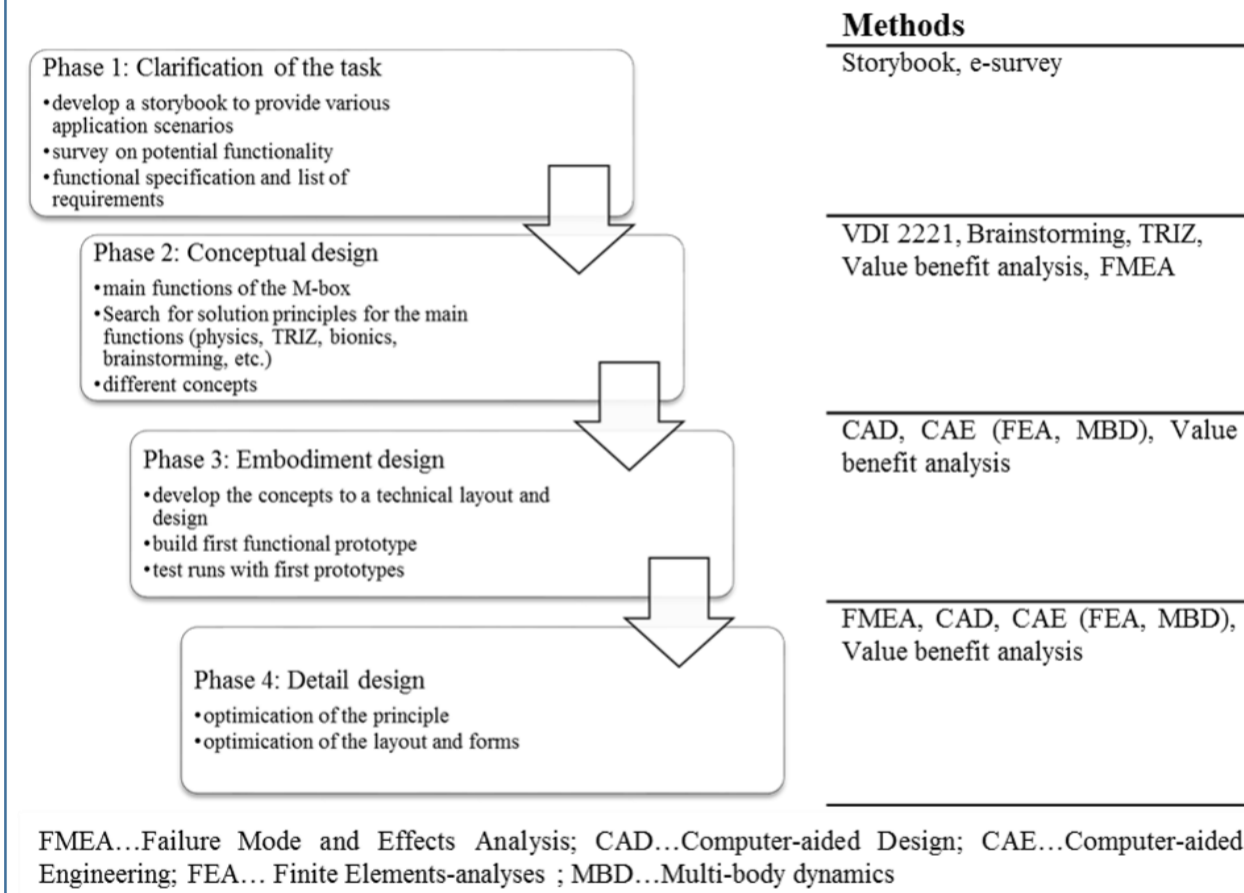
Phase 1: Clarification of the task
• develop a storybook to provide various application scenarios
• survey on potential functionality
• functional specification and list of requirements

Phase 2: Conceptual design
• main functions of the M-box
• Search for solution principles for the main functions (physics, TRIZ, bionics, brainstorming, etc.)
• different concepts

Phase 3: Embodiment design
• develop the concepts to a technical layout and design
• build first functional prototype
• test runs with first prototypes

Phase 4: Detail design
• optimication of the principle
• optimication of the layout and forms

Methods

Storybook, e-survey

VDI 2221, Brainstorming, TRIZ, Value benefit analysis, FMEA

CAD, CAE (FEA, MBD), Value benefit analysis

FMEA, CAD, CAE (FEA, MBD), Value benefit analysis

FMEA…Failure Mode and Effects Analysis; CAD…Computer-aided Design; CAE…Computer-aided Engineering; FEA… Finite Elements-analyses ; MBD…Multi-body dynamics